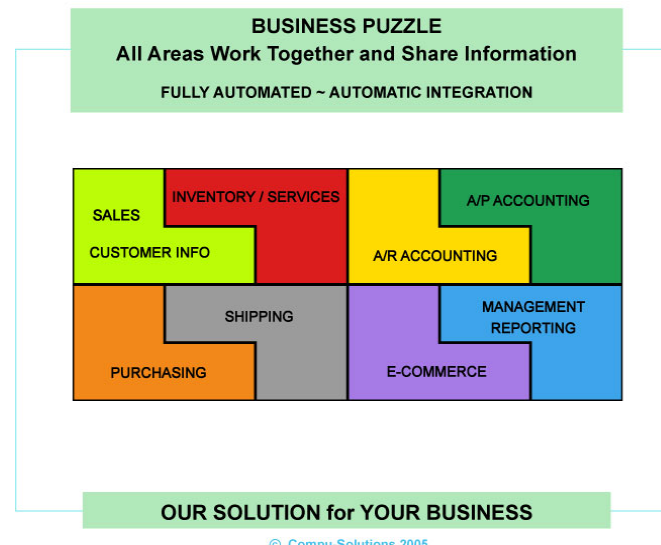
BUSINESS PUZZLE
All Areas Work Together and Share Information

FULLY AUTOMATED ~ AUTOMATIC INTEGRATION

SALES

INVENTORY / SERVICES

CUSTOMER INFO

A/P ACCOUNTING

A/R ACCOUNTING

SHIPPING

PURCHASING

MANAGEMENT REPORTING

E-COMMERCE

OUR SOLUTION for YOUR BUSINESS

© Compu Solutions 2005